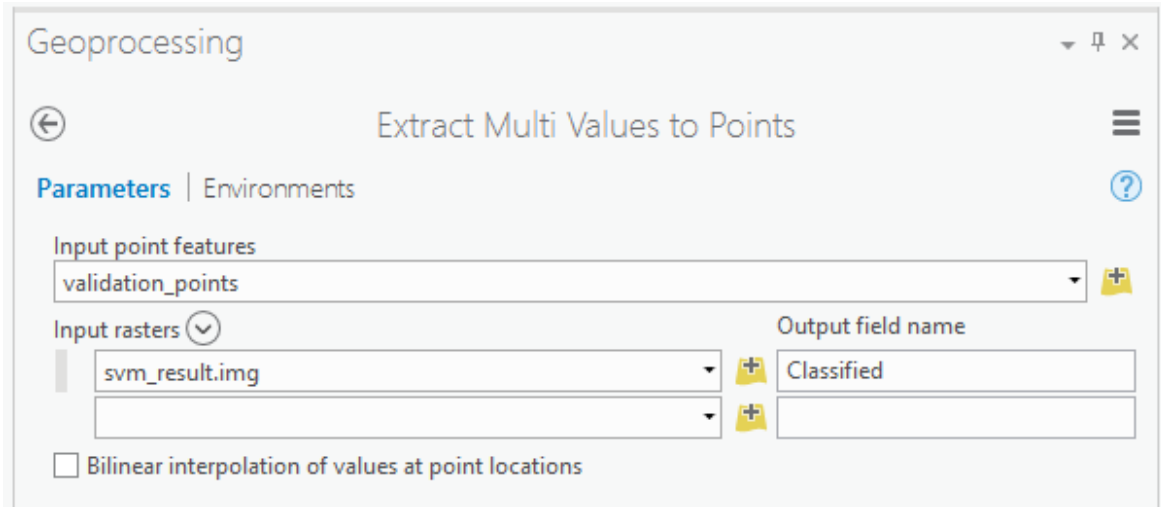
Geoprocessing

Extract Multi Values to Points

Parameters | Environments

Input point features
validation_points

Input rasters
svm_result.img

Output field name
Classified

Bilinear interpolation of values at point locations